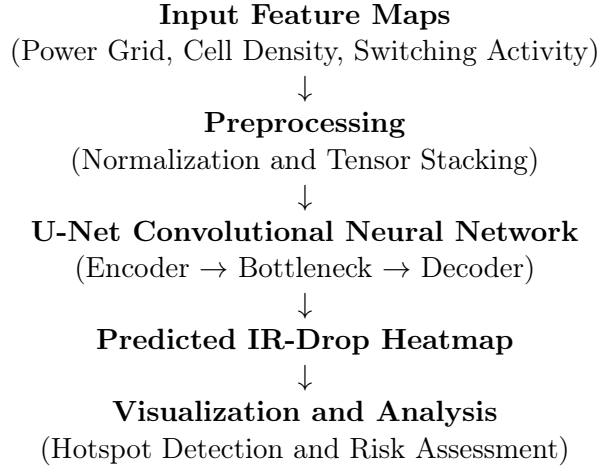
**Input Feature Maps**
(Power Grid, Cell Density, Switching Activity)
$\downarrow$
**Preprocessing**
(Normalization and Tensor Stacking)
$\downarrow$
**U-Net Convolutional Neural Network**
(Encoder $\rightarrow$ Bottleneck $\rightarrow$ Decoder)
$\downarrow$
**Predicted IR-Drop Heatmap**
$\downarrow$
**Visualization and Analysis**
(Hotspot Detection and Risk Assessment)